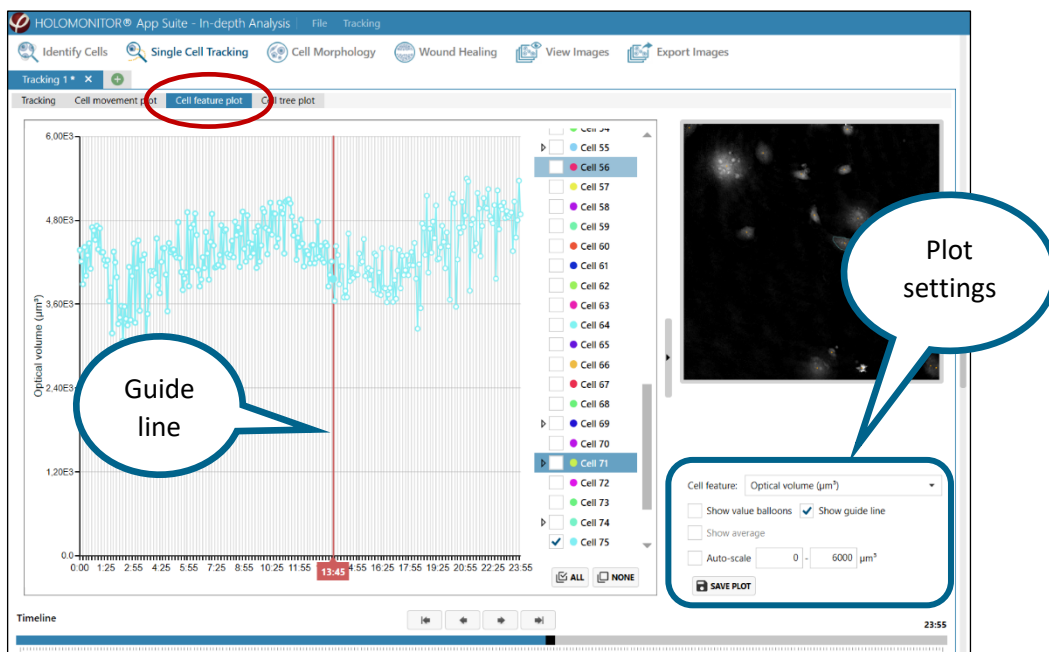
HOLOMONITOR® App Suite - In-depth Analysis File Tracking

Identify Cells Single Cell Tracking Cell Morphology Wound Healing View Images Export Images

Tracking 1 * ×

Tracking Cell movement plot Cell feature plot Cell tree plot

6,00E3
4,80E3
3,60E3
2,40E3
1,20E3
0,0

Optical volume (µm³)

0:00 1:25 2:55 4:25 5:55 7:25 8:55 10:25 11:55 13:45 14:55 16:25 17:55 19:25 20:55 22:25 23:55

Guide line

Cell 54
Cell 55
Cell 56
Cell 57
Cell 58
Cell 59
Cell 60
Cell 61
Cell 62
Cell 63
Cell 64
Cell 65
Cell 66
Cell 67
Cell 68
Cell 69
Cell 70
Cell 71
Cell 72
Cell 73
Cell 74
Cell 75

ALL NONE

Plot settings

Cell feature: Optical volume (µm³)
Show value balloons Show guide line
Show average
Auto-scale 0 - 6000 µm³
SAVE PLOT

Timeline
23:55